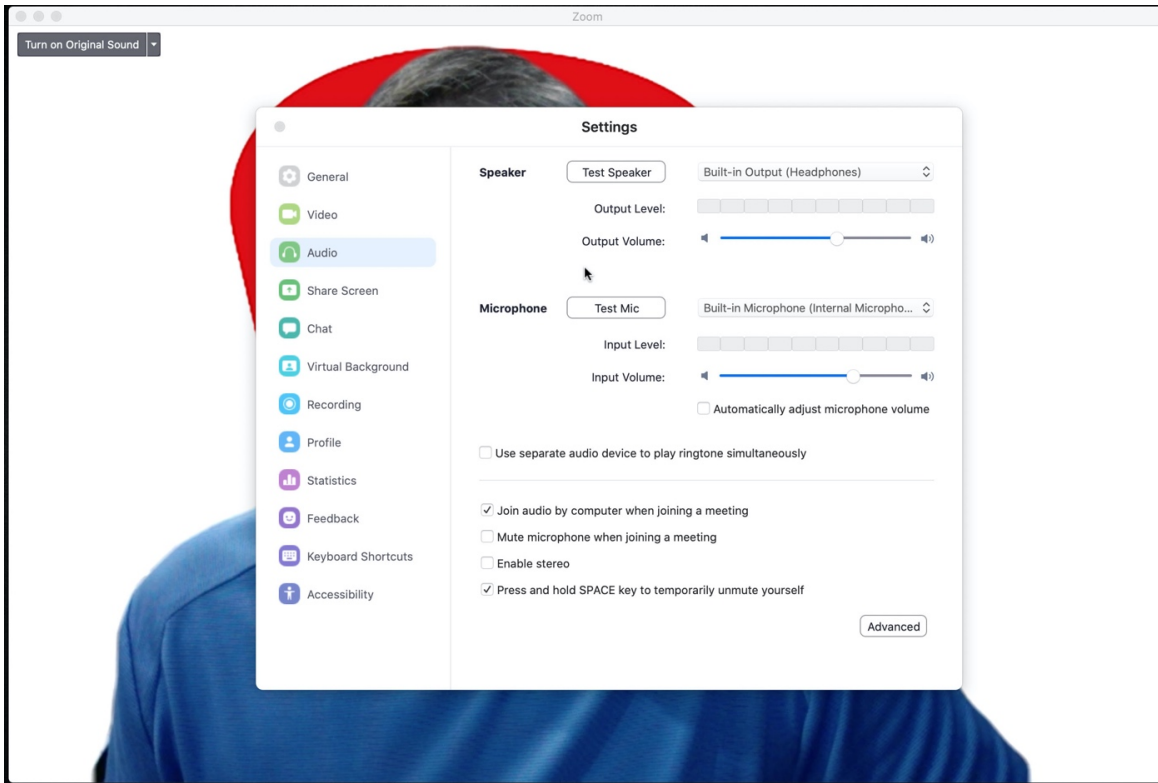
Zoom

Turn on Original Sound

Settings

General
Video
Audio
Share Screen
Chat
Virtual Background
Recording
Profile
Statistics
Feedback
Keyboard Shortcuts
Accessibility

Speaker
Test Speaker
Built-in Output (Headphones)
Output Level:
Output Volume:

Microphone
Test Mic
Built-in Microphone (Internal Micropho...
Input Level:
Input Volume:
Automatically adjust microphone volume

Use separate audio device to play ringtone simultaneously

Join audio by computer when joining a meeting
Mute microphone when joining a meeting
Enable stereo
Press and hold SPACE key to temporarily unmute yourself

Advanced